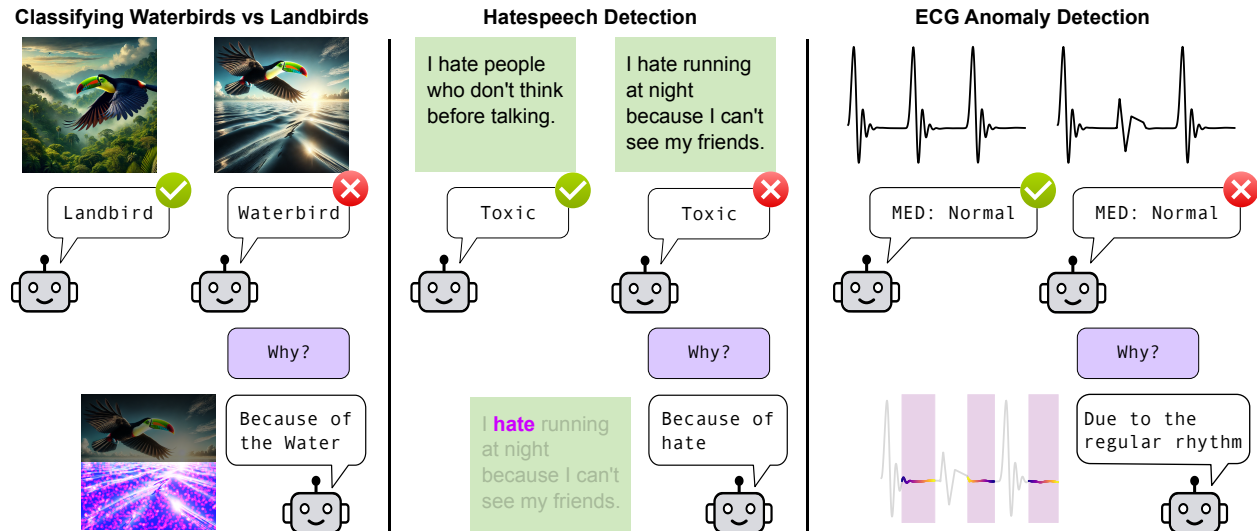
Classifying Waterbirds vs Landbirds

Landbird

Waterbird

Why?

Because of the Water

Hatespeech Detection

I hate people who don't think before talking.

I hate running at night because I can't see my friends.

Toxic

Toxic

Why?

I hate running at night because I can't see my friends.

Because of hate

ECG Anomaly Detection

MED: Normal

MED: Normal

Why?

Due to the regular rhythm